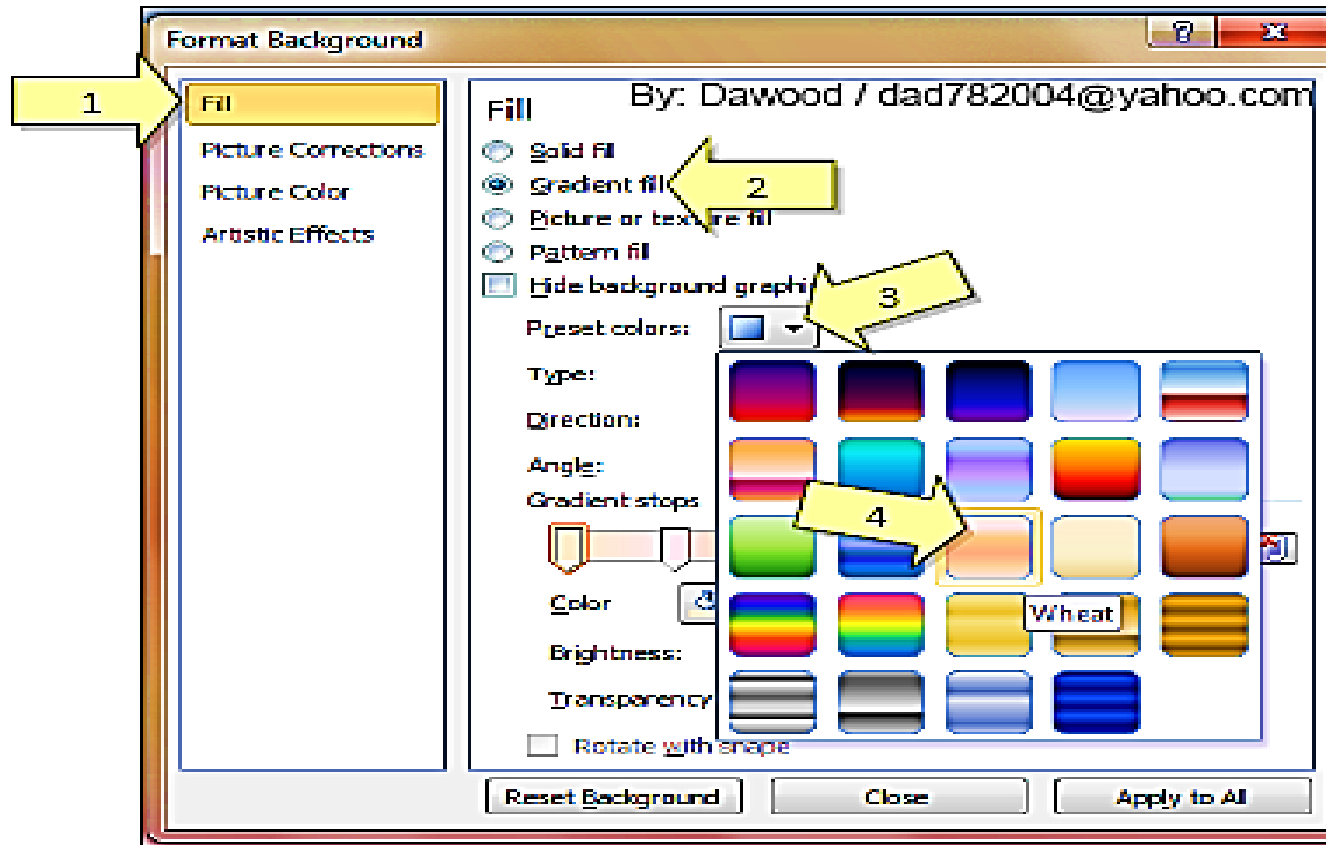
Format Background

?

x

1

Fill

Picture Corrections

Picture Color

Artistic Effects

Fill

By: Dawood / dad782004@yahoo.com

Solid fill

Gradient fill

2

Picture or texture fill

Pattern fill

Hide background graphi

3

Preset colors:

Type:

Direction:

Angle:

Gradient stops

4

Color

Wheat

Brightness:

Transparency

Rotate with shape

Reset Background

Close

Apply to All